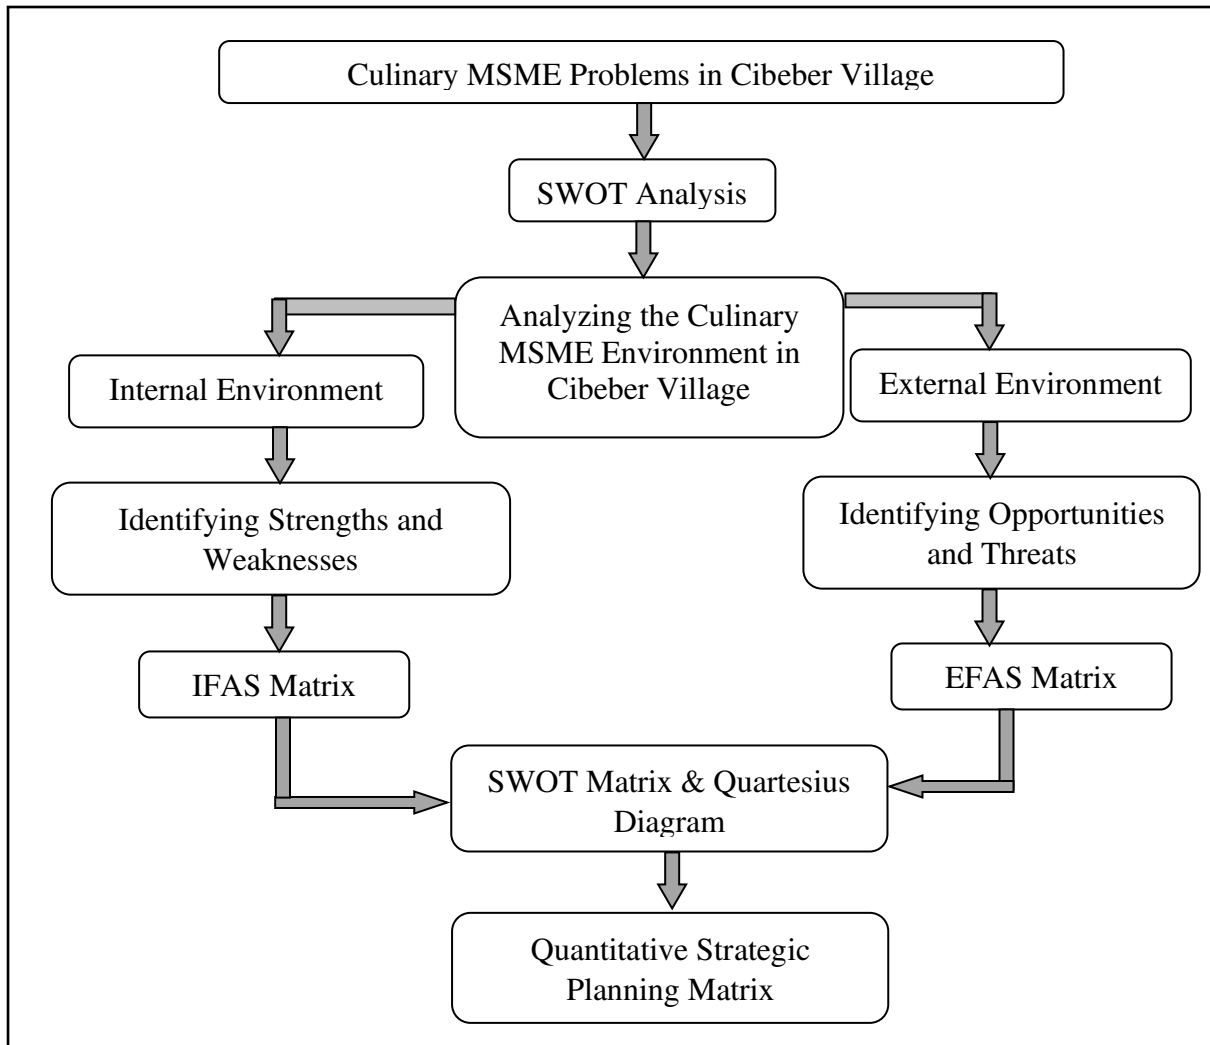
Culinary MSME Problems in Cibeber Village

SWOT Analysis

Analyzing the Culinary MSME Environment in Cibeber Village

Internal Environment

External Environment

Identifying Strengths and Weaknesses

Identifying Opportunities and Threats

IFAS Matrix

EFAS Matrix

SWOT Matrix & Quartesius Diagram

Quantitative Strategic Planning Matrix